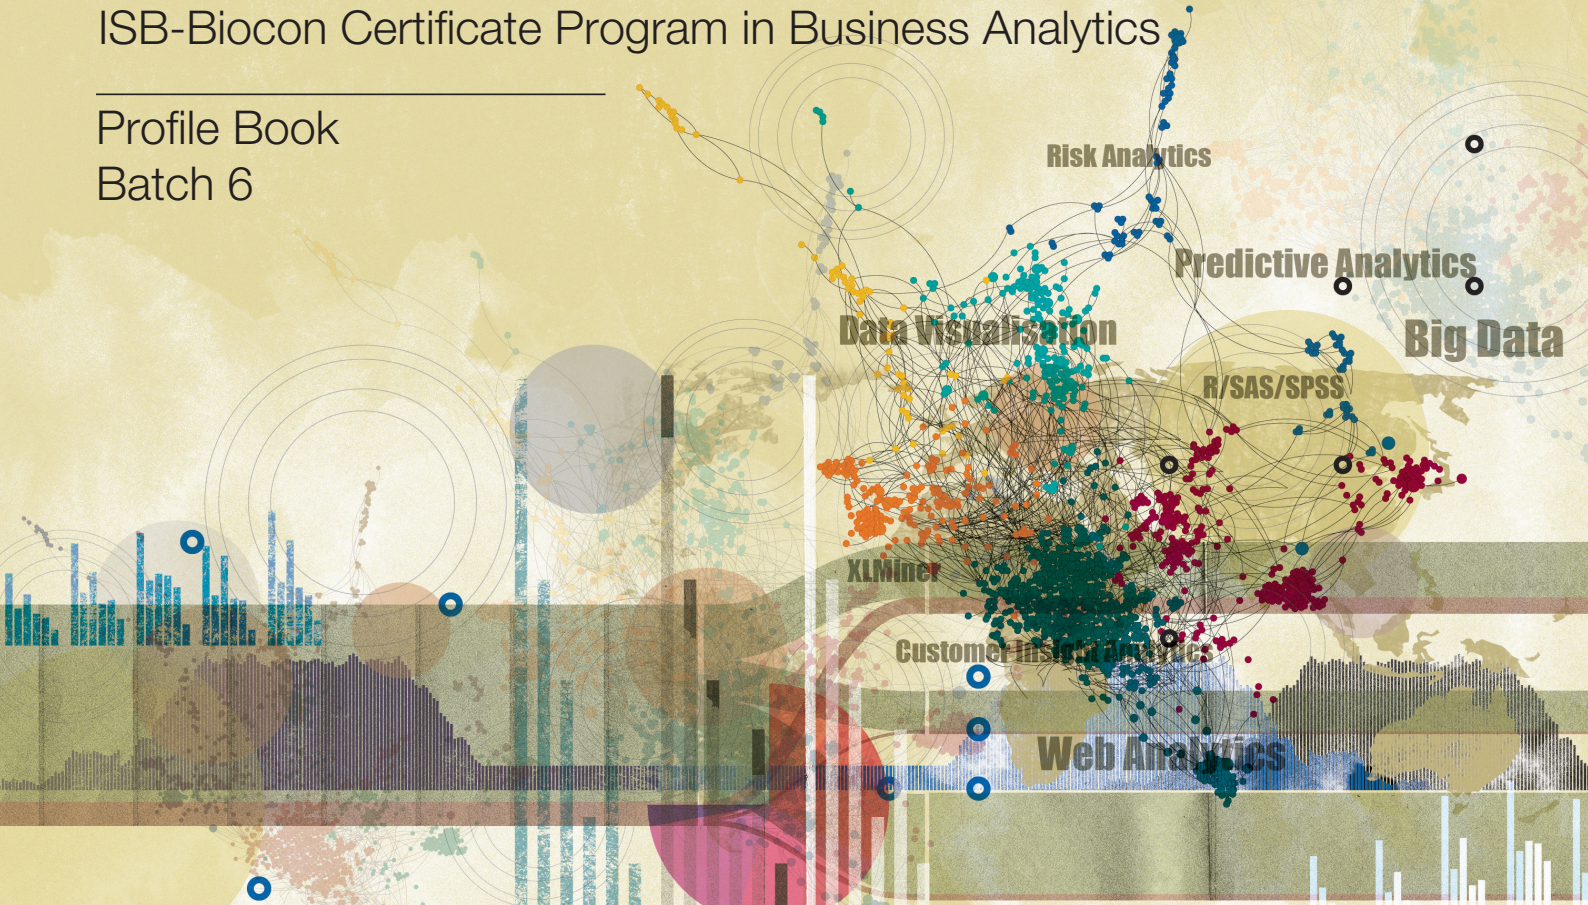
ISB-Biocon Certificate Program in Business Analytics

Profile Book
Batch 6

Risk Analytics

Predictive Analytics

Big Data

Data Visualisation

R/SAS/SPSS

XLMiner

Customer Insight Analytics

Web Analytics